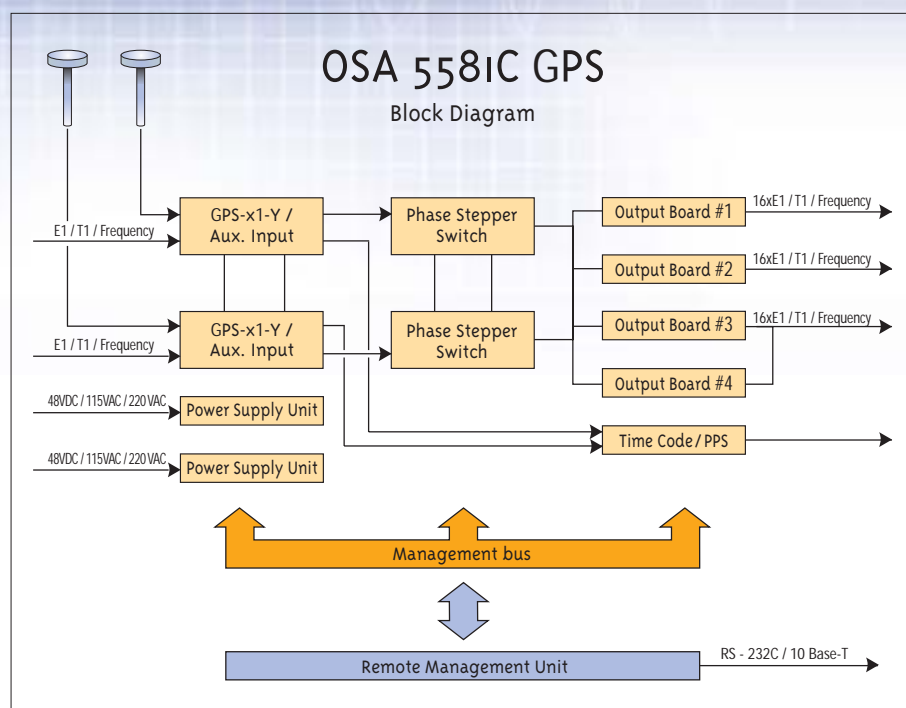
OSA 5581C GPS

Block Diagram

E1 / T1 / Frequency

GPS-x1-Y / Aux. Input

Phase Stepper Switch

Output Board #1

16xE1 / T1 / Frequency

Output Board #2

16xE1 / T1 / Frequency

E1 / T1 / Frequency

GPS-x1-Y / Aux. Input

Phase Stepper Switch

Output Board #3

16xE1 / T1 / Frequency

Output Board #4

48VDC / 115VAC / 220VAC

Power Supply Unit

Time Code / PPS

48VDC / 115VAC / 220VAC

Power Supply Unit

Management bus

Remote Management Unit

RS - 232C / 10 Base-T